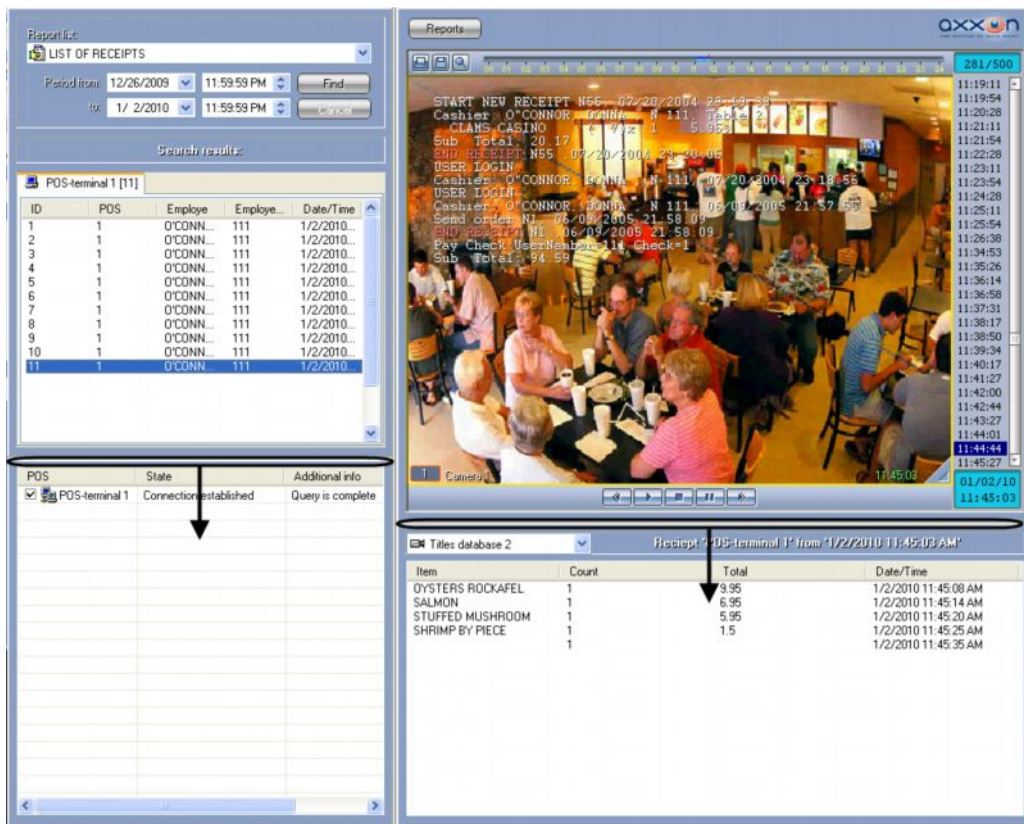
Report list:
LIST OF RECEIPTS

Period from: 12/26/2009 11:59:59 PM Find
to: 1/ 2/2010 11:59:59 PM Cancel

Search results:

POS-terminal 1 [11]

| ID | POS | Employe | Employe... | Date/Time |
|---|---|---|---|---|
| 1 | 1 | O'CONN... | 111 | 1/2/2010... |
| 2 | 1 | O'CONN... | 111 | 1/2/2010... |
| 3 | 1 | O'CONN... | 111 | 1/2/2010... |
| 4 | 1 | O'CONN... | 111 | 1/2/2010... |
| 5 | 1 | O'CONN... | 111 | 1/2/2010... |
| 6 | 1 | O'CONN... | 111 | 1/2/2010... |
| 7 | 1 | O'CONN... | 111 | 1/2/2010... |
| 8 | 1 | O'CONN... | 111 | 1/2/2010... |
| 9 | 1 | O'CONN... | 111 | 1/2/2010... |
| 10 | 1 | O'CONN... | 111 | 1/2/2010... |
| 11 | 1 | O'CONN... | 111 | 1/2/2010... |

| POS | State | Additional info |
|---|---|---|
| POS-terminal 1 | Connection established | Query is complete |

Reports
axxon

281/500

START NEW RECEIPT N55 07/20/2004 23:59:39
Cashier O'CONNOR DONNA N 111 Table 2
CLAMS CASINO 6 7/2 1 5.95
Sub Total 20.17
END RECEIPT N55 07/20/2004 23:20:06
USER LOGIN
Cashier O'CONNOR DONNA N 111 07/20/2004 23:18:56
USER LOGIN
Cashier O'CONNOR DONNA N 111 06/09/2005 21:57:55
Send order N1 06/09/2005 21:58:09
END RECEIPT N1 06/09/2005 21:58:09
Pay Check UserNumber=111 Check=1
Sub Total 94.59

1 Camera 1
11:45:03

11:19:11
11:19:54
11:20:28
11:21:11
11:21:54
11:22:28
11:23:11
11:23:54
11:24:28
11:25:11
11:25:54
11:26:38
11:34:53
11:35:26
11:36:14
11:36:58
11:37:31
11:38:17
11:38:50
11:39:34
11:40:17
11:41:27
11:42:00
11:42:44
11:43:27
11:44:01
11:44:44
11:45:27

01/02/10
11:45:03

Titles database 2
Reciept 'POS-terminal 1' from '1/2/2010 11:45:03 AM'

| Item | Count | Total | Date/Time |
|---|---|---|---|
| OYSTERS ROCKAFEL | 1 | 9.95 | 1/2/2010 11:45:08 AM |
| SALMON | 1 | 6.95 | 1/2/2010 11:45:14 AM |
| STUFFED MUSHROOM | 1 | 5.95 | 1/2/2010 11:45:20 AM |
| SHRIMP BY PIECE | 1 | 1.5 | 1/2/2010 11:45:25 AM |
| | 1 | | 1/2/2010 11:45:35 AM |